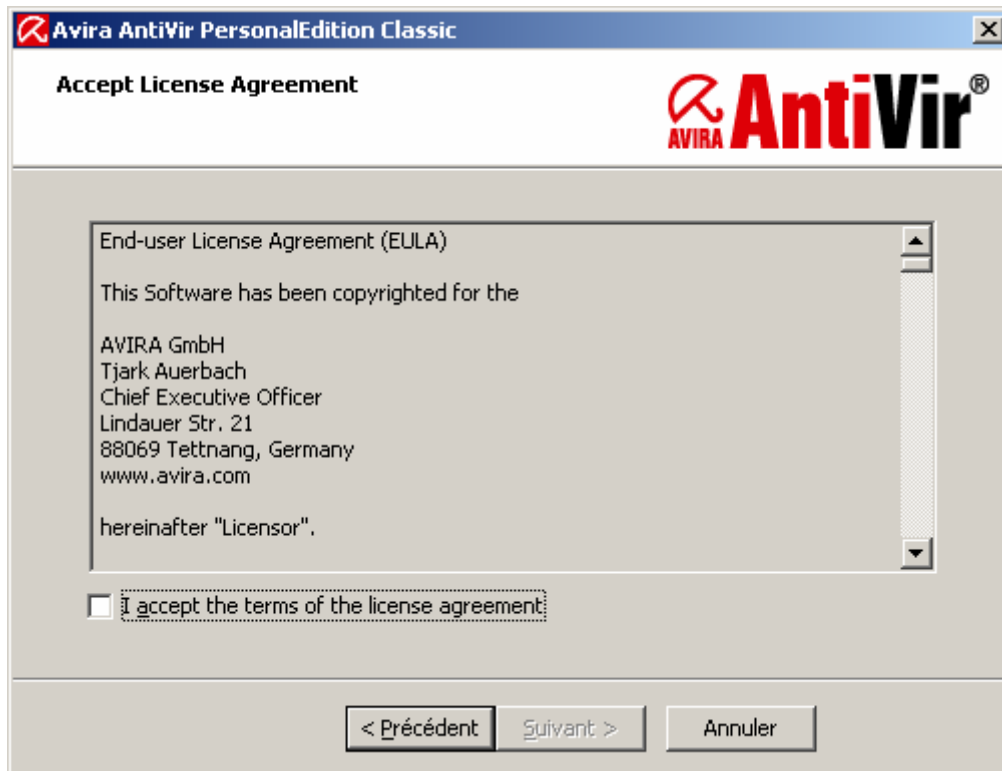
Avira AntiVir PersonalEdition Classic

Accept License Agreement

AVIRA AntiVir®

End-user License Agreement (EULA)

This Software has been copyrighted for the

AVIRA GmbH
Tjark Auerbach
Chief Executive Officer
Lindauer Str. 21
88069 Tettnang, Germany
www.avira.com

hereinafter "Licensor".

I accept the terms of the license agreement

< Précédent
Suivant >
Annuler